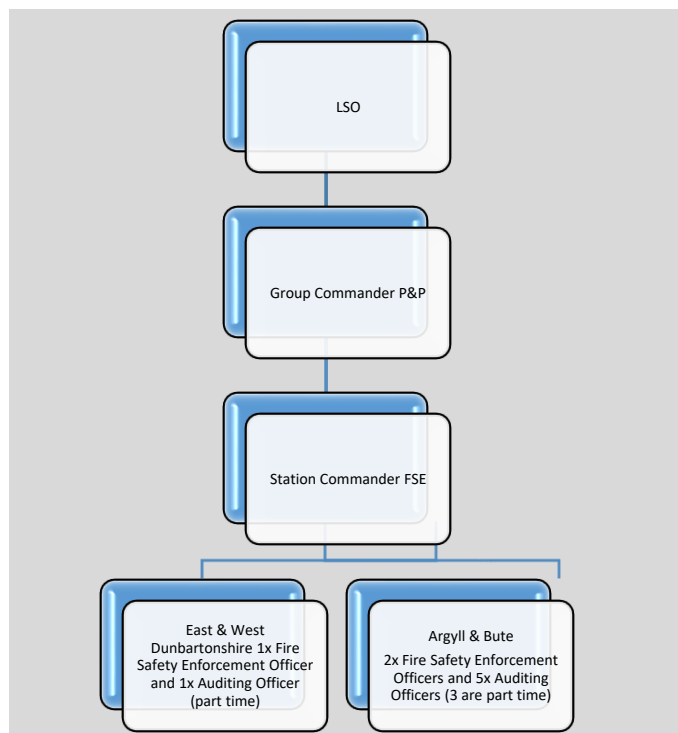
LSO

Group Commander P&P

Station Commander FSE

East & West Dunbartonshire 1x Fire Safety Enforcement Officer and 1x Auditing Officer (part time)

Argyll & Bute

2x Fire Safety Enforcement Officers and 5x Auditing Officers (3 are part time)